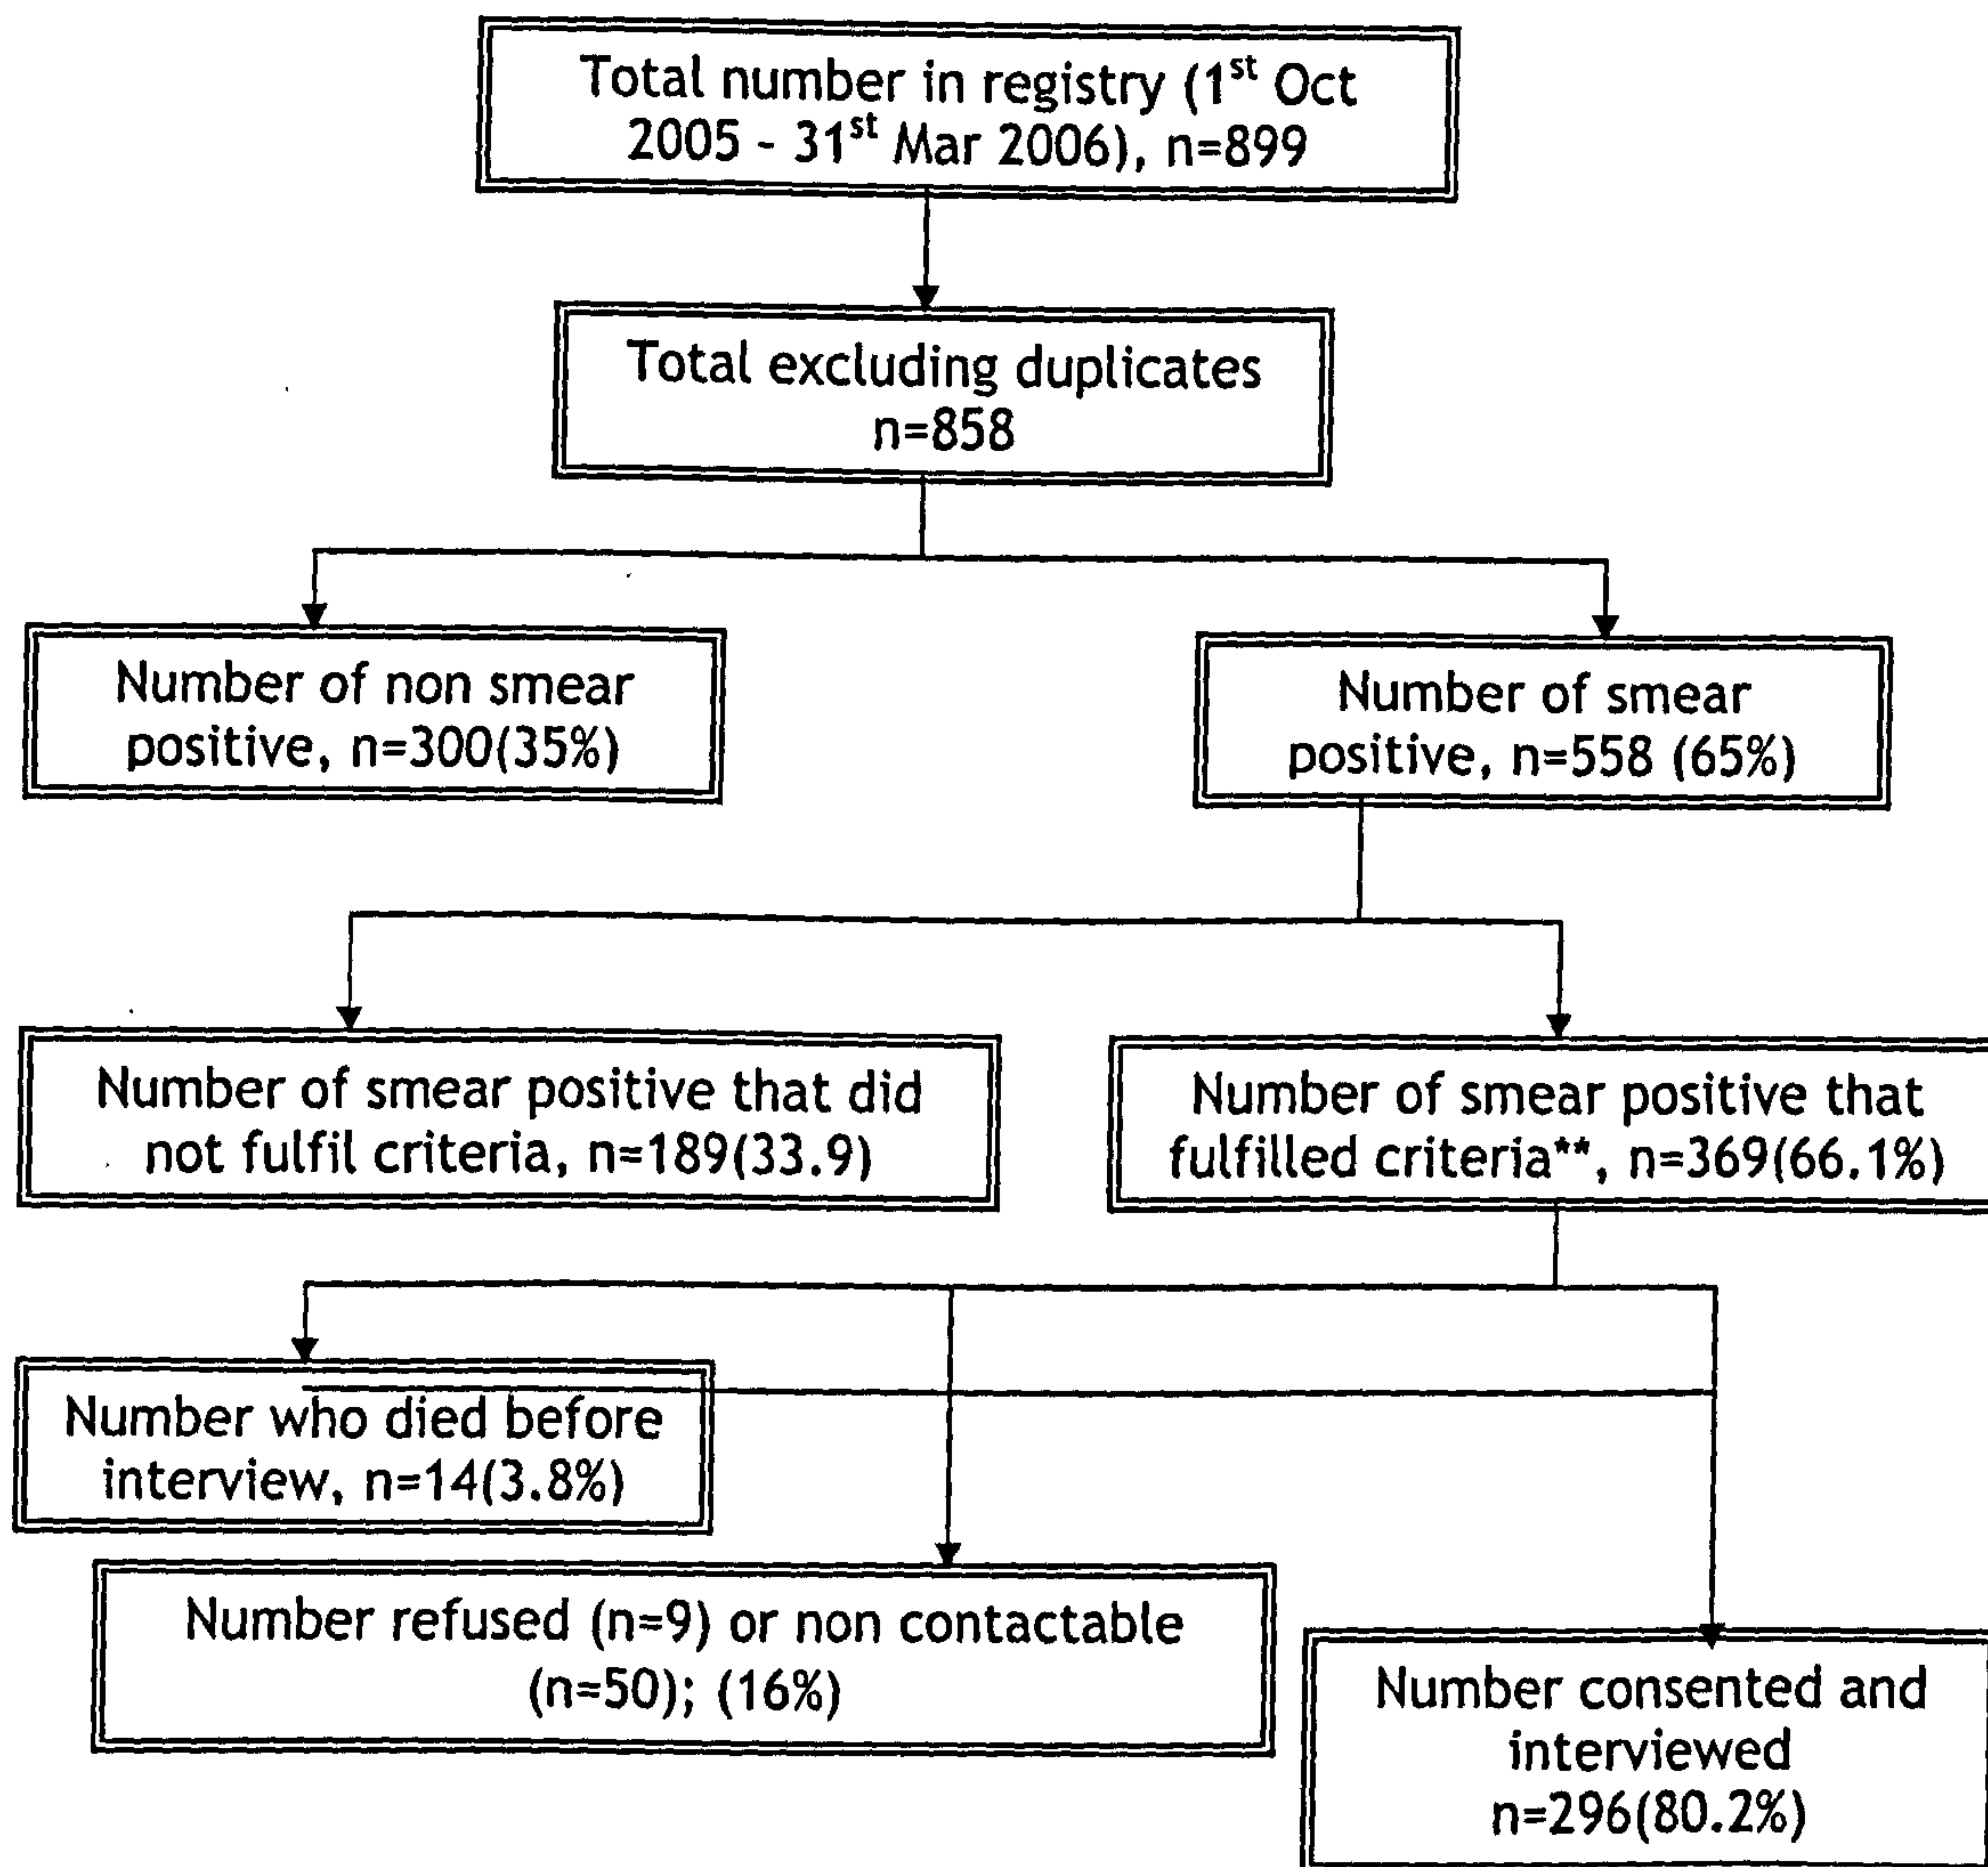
Total number in registry (1$^{st}$ Oct 2005 - 31$^{st}$ Mar 2006), n=899

Total excluding duplicates n=858

Number of non smear positive, n=300(35%)

Number of smear positive, n=558 (65%)

Number of smear positive that did not fulfil criteria, n=189(33.9)

Number of smear positive that fulfilled criteria**, n=369(66.1%)

Number who died before interview, n=14(3.8%)

Number refused (n=9) or non contactable (n=50); (16%)

Number consented and interviewed n=296(80.2%)